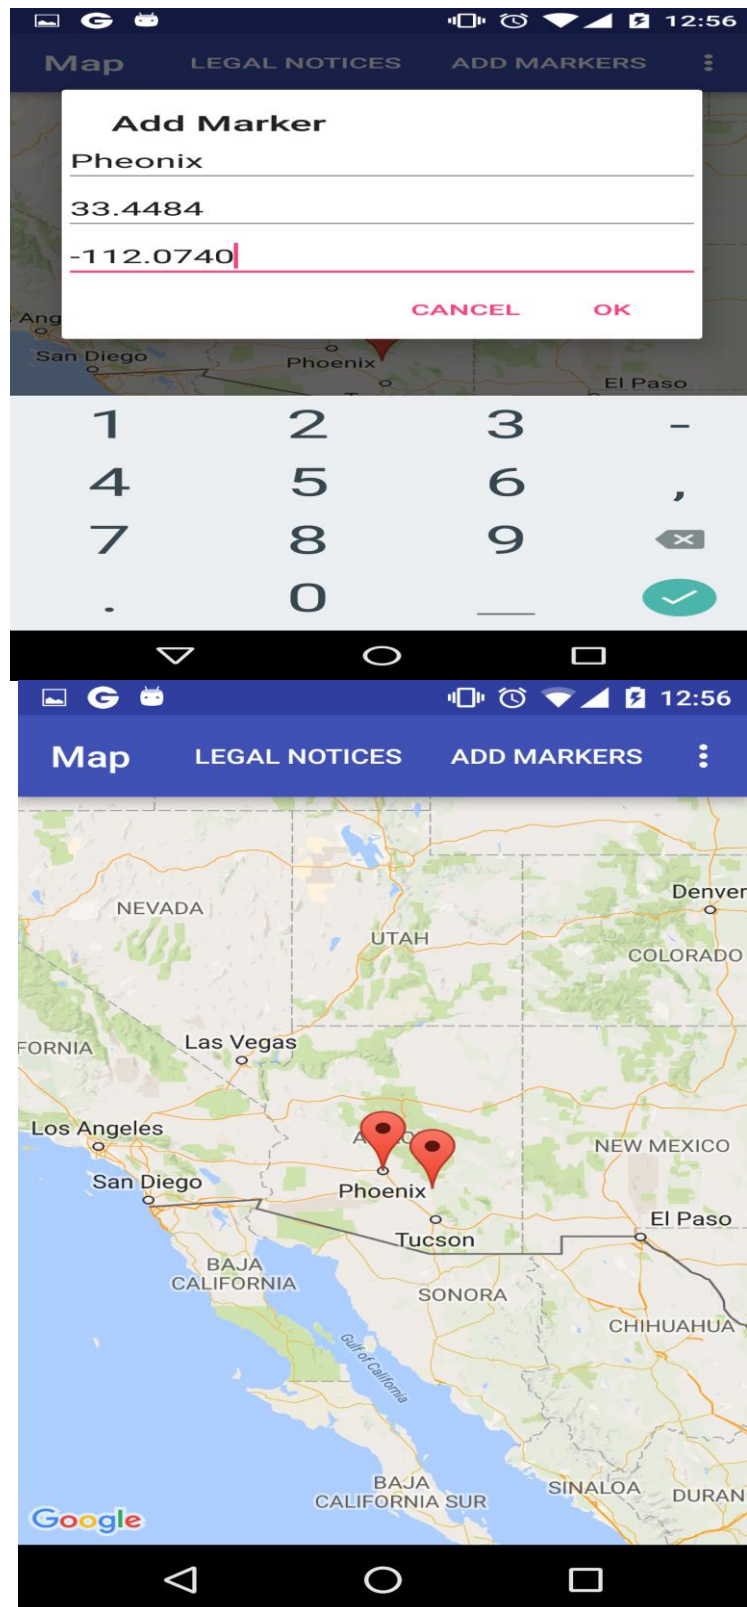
12:56

Map LEGAL NOTICES ADD MARKERS

Add Marker

Pheonix

33.4484

-112.0740

CANCEL OK

Ang

San Diego

Phoenix

El Paso

1 2 3 -
4 5 6 ,
7 8 9
. 0

12:56

Map LEGAL NOTICES ADD MARKERS

Denver

NEVADA

UTAH

COLORADO

FORNIA

Las Vegas

Los Angeles

NEW MEXICO

San Diego

Phoenix

El Paso

Tucson

BAJA CALIFORNIA

SONORA

CHIHUAHUA

Gulf of California

BAJA CALIFORNIA SUR

SINALOA

DURAN

Google